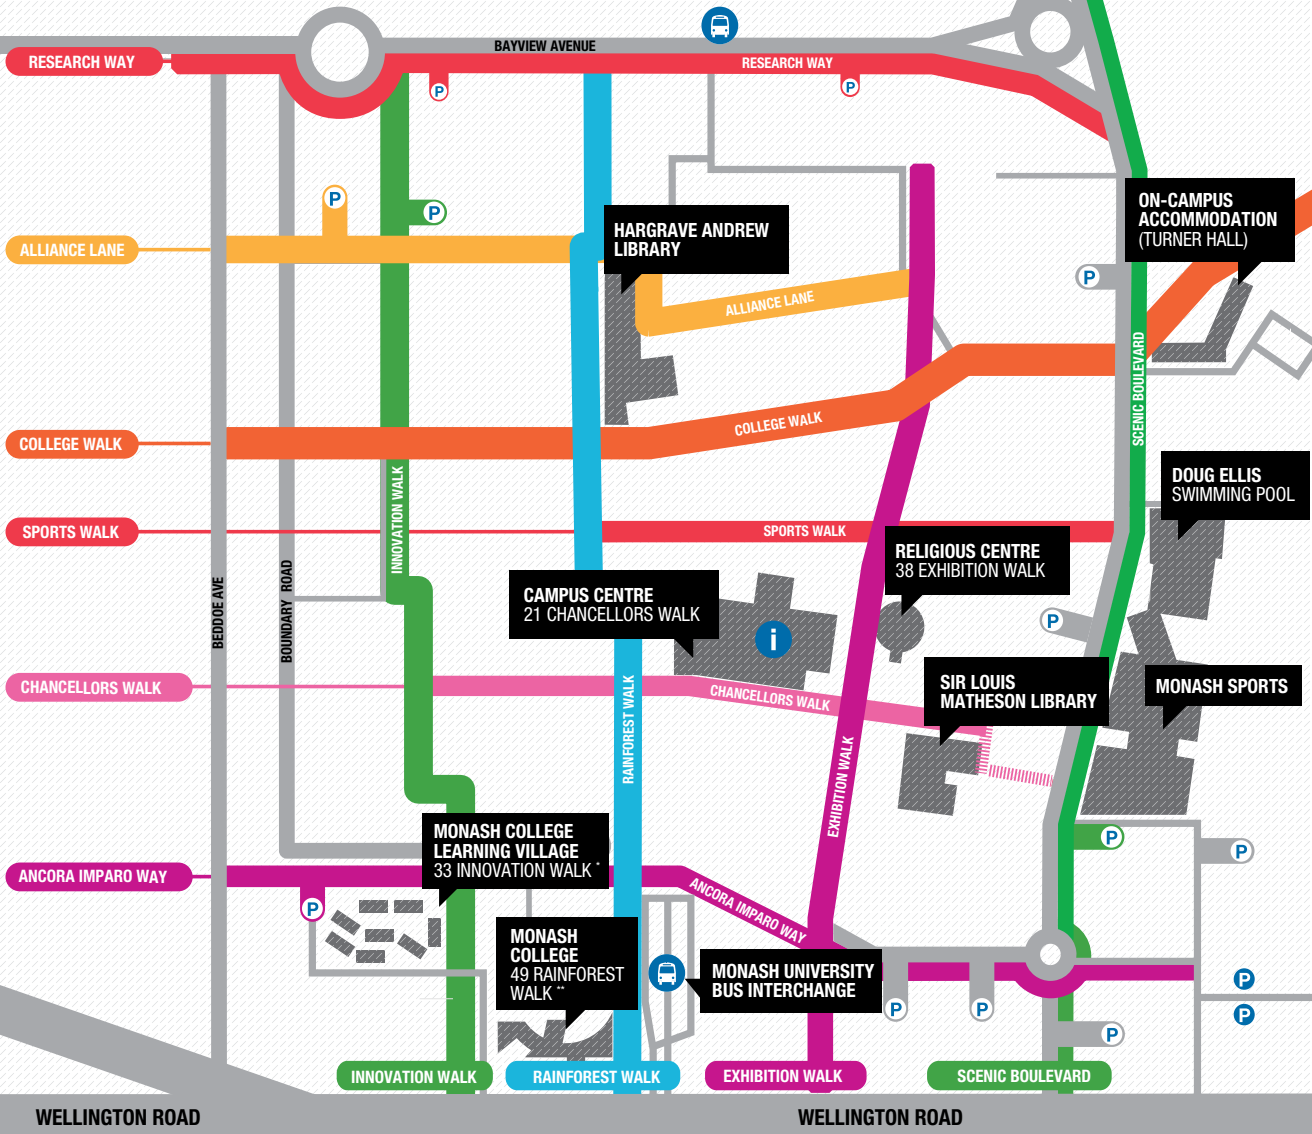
RESEARCH WAY
BAYVIEW AVENUE
RESEARCH WAY
P
P
ALLIANCE LANE
P
P
HARGRAVE ANDREW LIBRARY
ALLIANCE LANE
ON-CAMPUS ACCOMMODATION (TURNER HALL)
P
COLLEGE WALK
COLLEGE WALK
SCENIC BOULEVARD
INNOVATION WALK
SPORTS WALK
SPORTS WALK
DOUG ELLIS SWIMMING POOL
RELIGIOUS CENTRE
38 EXHIBITION WALK
BEDDOE AVE
BOUNDARY ROAD
CAMPUS CENTRE
21 CHANCELLORS WALK
P
i
CHANCELLORS WALK
CHANCELLORS WALK
RAINFOREST WALK
SIR LOUIS MATHESON LIBRARY
MONASH SPORTS
EXHIBITION WALK
P
P
MONASH COLLEGE LEARNING VILLAGE
33 INNOVATION WALK *
ANCORA IMPARO WAY
ANCORA IMPARO WAY
P
MONASH COLLEGE
49 RAINFOREST WALK **
MONASH UNIVERSITY BUS INTERCHANGE
P
P
P
P
P
INNOVATION WALK
RAINFOREST WALK
EXHIBITION WALK
SCENIC BOULEVARD
WELLINGTON ROAD
WELLINGTON ROAD